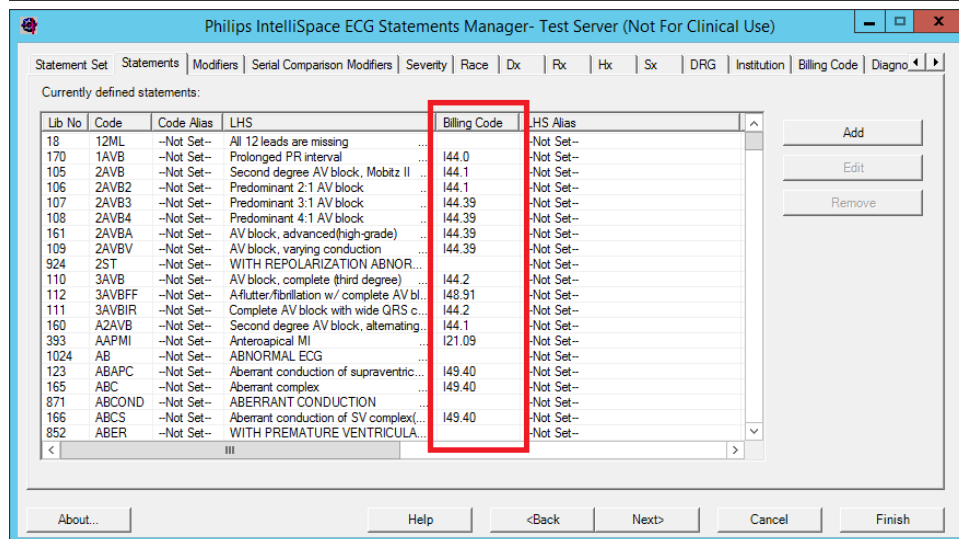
Philips IntelliSpace ECG Statements Manager- Test Server (Not For Clinical Use)

Statement Set | Statements | Modifiers | Serial Comparison Modifiers | Severity | Race | Dx | Rx | Hx | Sx | DRG | Institution | Billing Code | Diagno

Currently defined statements:

| Lib No | Code | Code Alias | LHS | Billing Code | LHS Alias |
|---|---|---|---|---|---|
| 18 | 12ML | --Not Set-- | All 12 leads are missing | | --Not Set-- |
| 170 | 1AVB | --Not Set-- | Prolonged PR interval | I44.0 | --Not Set-- |
| 105 | 2AVB | --Not Set-- | Second degree AV block, Mobitz II | I44.1 | --Not Set-- |
| 106 | 2AVB2 | --Not Set-- | Predominant 2:1 AV block | I44.1 | --Not Set-- |
| 107 | 2AVB3 | --Not Set-- | Predominant 3:1 AV block | I44.39 | --Not Set-- |
| 108 | 2AVB4 | --Not Set-- | Predominant 4:1 AV block | I44.39 | --Not Set-- |
| 161 | 2AVBA | --Not Set-- | AV block, advanced(high-grade) | I44.39 | --Not Set-- |
| 109 | 2AVBV | --Not Set-- | AV block, varying conduction | I44.39 | --Not Set-- |
| 924 | 2ST | --Not Set-- | WITH REPOLARIZATION ABNOR... | | --Not Set-- |
| 110 | 3AVB | --Not Set-- | AV block, complete (third degree) | I44.2 | --Not Set-- |
| 112 | 3AVBFF | --Not Set-- | A-flutter/fibrillation w/ complete AV bl... | I48.91 | --Not Set-- |
| 111 | 3AVBIR | --Not Set-- | Complete AV block with wide QRS c... | I44.2 | --Not Set-- |
| 160 | A2AVB | --Not Set-- | Second degree AV block, alternating... | I44.1 | --Not Set-- |
| 393 | AAPMI | --Not Set-- | Anteroapical MI | I21.09 | --Not Set-- |
| 1024 | AB | --Not Set-- | ABNORMAL ECG | | --Not Set-- |
| 123 | ABAPC | --Not Set-- | Aberrant conduction of supraventric... | I49.40 | --Not Set-- |
| 165 | ABC | --Not Set-- | Aberrant complex | I49.40 | --Not Set-- |
| 871 | ABCOND | --Not Set-- | ABERRANT CONDUCTION | | --Not Set-- |
| 166 | ABCS | --Not Set-- | Aberrant conduction of SV complex(... | I49.40 | --Not Set-- |
| 852 | ABER | --Not Set-- | WITH PREMATURE VENTRICULA... | | --Not Set-- |

Add
Edit
Remove

About... | Help | <Back | Next> | Cancel | Finish